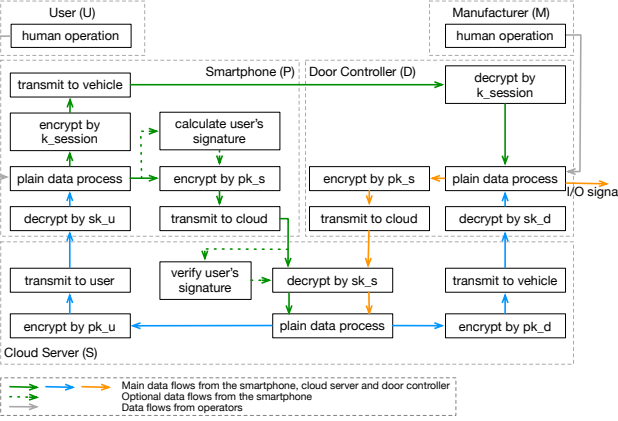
User (U)

human operation

Manufacturer (M)

human operation

Smartphone (P)

transmit to vehicle

encrypt by k_session

calculate user's signature

plain data process

encrypt by pk_s

decrypt by sk_u

transmit to cloud

Door Controller (D)

decrypt by k_session

encrypt by pk_s

plain data process

I/O signa

transmit to cloud

decrypt by sk_d

transmit to user

verify user's signature

decrypt by sk_s

transmit to vehicle

encrypt by pk_u

plain data process

encrypt by pk_d

Cloud Server (S)

Main data flows from the smartphone, cloud server and door controller
Optional data flows from the smartphone
Data flows from operators